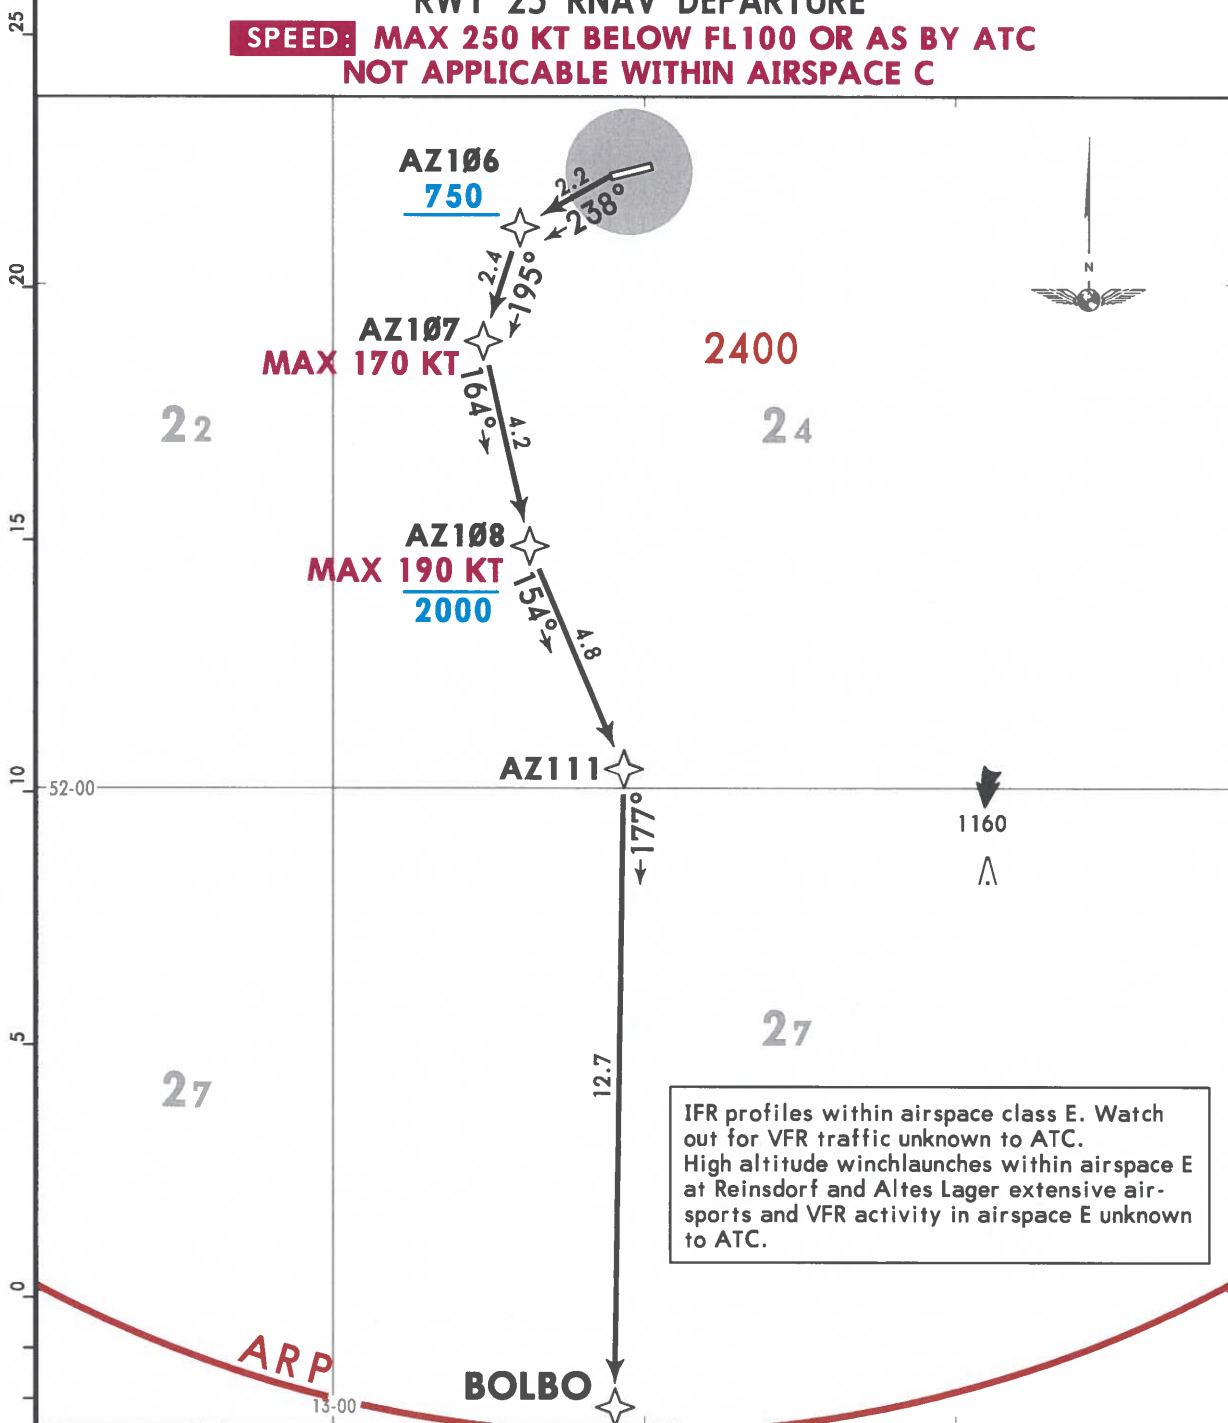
RWY 25 RNAV DEPARTURE
SPEED: MAX 250 KT BELOW FL100 OR AS BY ATC
NOT APPLICABLE WITHIN AIRSPACE C

25
20
15
10
5
0

AZ1Ø6
750
2.2
238°
2.4
195°
AZ1Ø7
MAX 170 KT
2400
N
22
24
164°
4.2
AZ1Ø8
MAX 190 KT
2000
154°
4.8
AZ111
52-00
1160
177°
27
27
12.7

IFR profiles within airspace class E. Watch out for VFR traffic unknown to ATC.
High altitude winchlaunches within airspace E at Reinsdorf and Altes Lager extensive airsports and VFR activity in airspace E unknown to ATC.

ARP
13-00
BOLBO